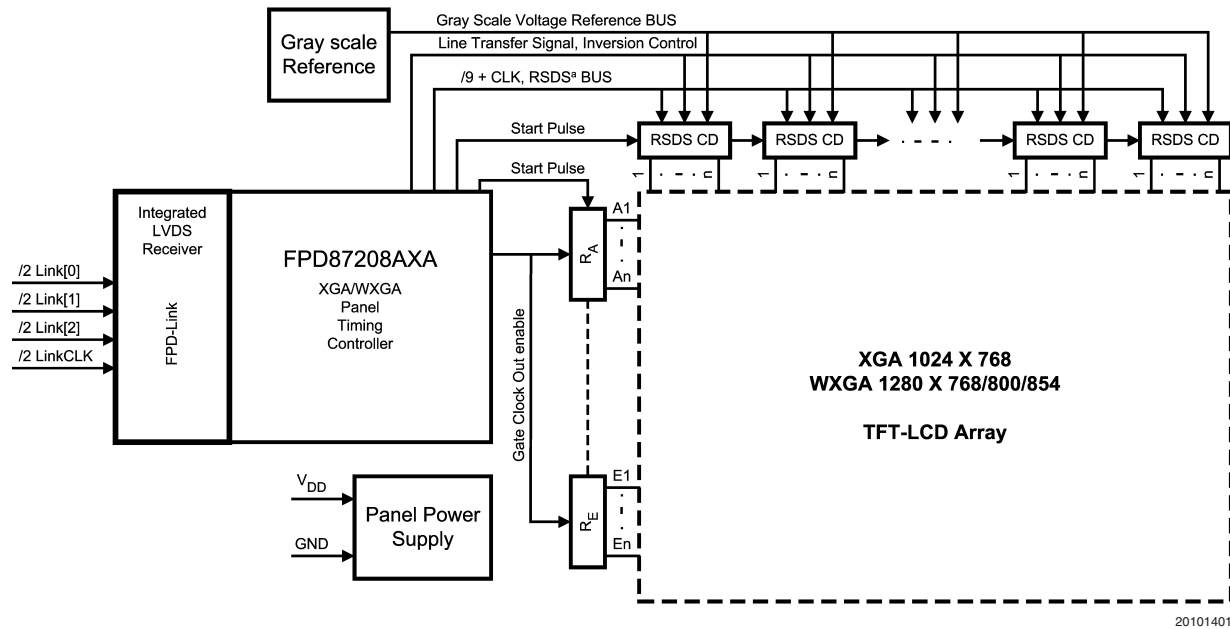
Gray scale Reference

Gray Scale Voltage Reference BUS

Line Transfer Signal, Inversion Control

/9 + CLK, RSDSª BUS

Start Pulse

Start Pulse

RSDS CD

RSDS CD

RSDS CD

RSDS CD

1 . . . n

1 . . . n

1 . . . n

1 . . . n

Integrated LVDS Receiver

FPD-Link

/2 Link[0]

/2 Link[1]

/2 Link[2]

/2 LinkCLK

FPD87208AXA

XGA/WXGA Panel Timing Controller

$R_A$

A1

An

Gate Clock Out enable

$R_E$

E1

En

XGA 1024 X 768
WXGA 1280 X 768/800/854

TFT-LCD Array

$V_{DD}$

GND

Panel Power Supply

20101401